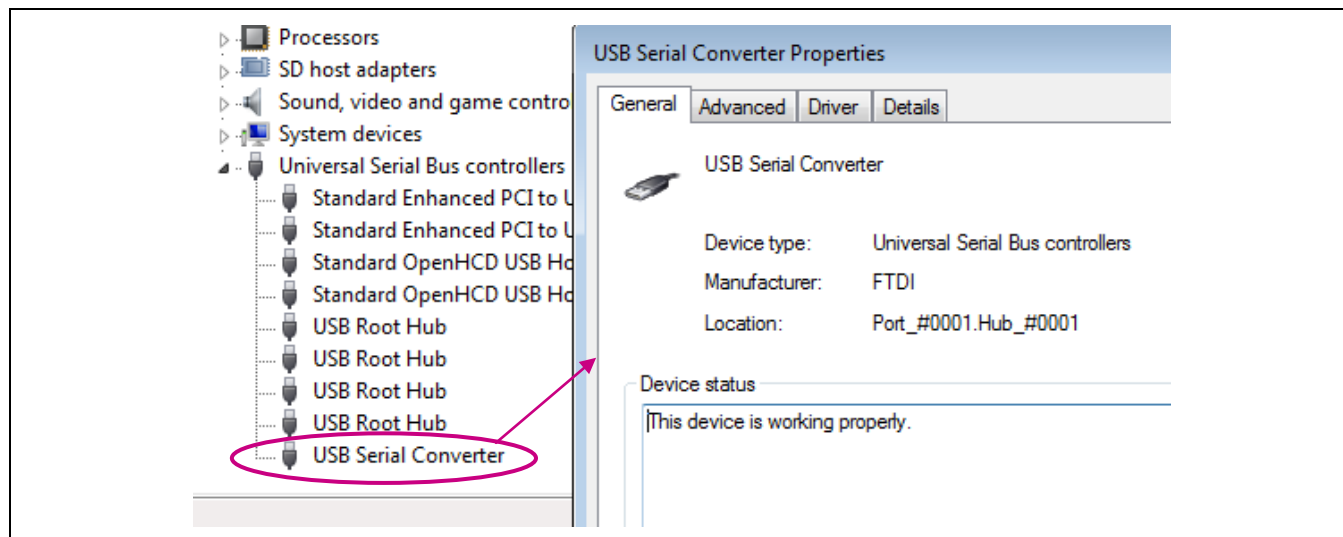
Processors
SD host adapters
Sound, video and game contro
System devices
Universal Serial Bus controllers
Standard Enhanced PCI to U
Standard Enhanced PCI to U
Standard OpenHCD USB Ho
Standard OpenHCD USB Ho
USB Root Hub
USB Root Hub
USB Root Hub
USB Root Hub
USB Serial Converter

USB Serial Converter Properties

General | Advanced | Driver | Details

USB Serial Converter

Device type: Universal Serial Bus controllers
Manufacturer: FTDI
Location: Port_#0001.Hub_#0001

Device status
This device is working properly.